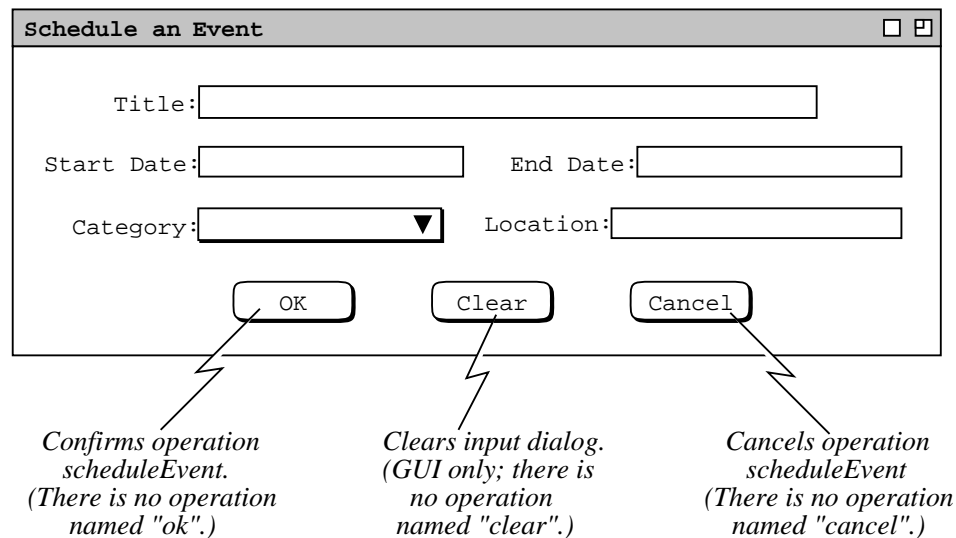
Schedule an Event

Title:

Start Date:

End Date:

Category:

Location:

OK

Clear

Cancel

Confirms operation scheduleEvent. (There is no operation named "ok".)

Clears input dialog. (GUI only; there is no operation named "clear".)

Cancels operation scheduleEvent (There is no operation named "cancel".)